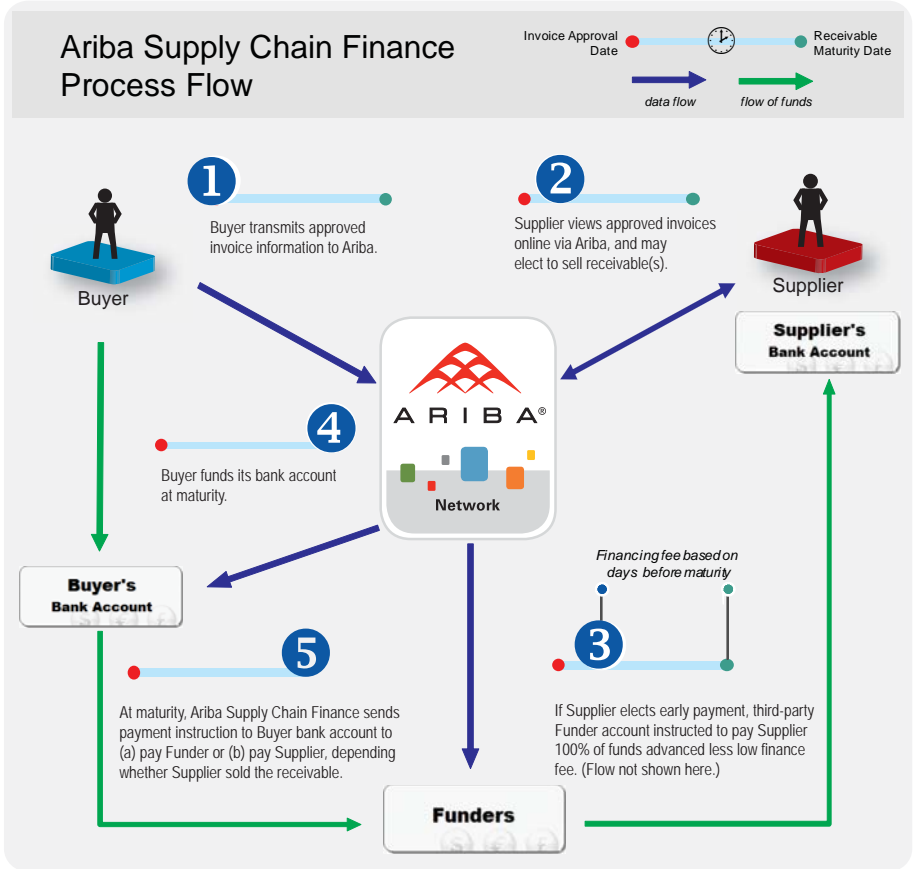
Ariba Supply Chain Finance Process Flow

Invoice Approval Date

Receivable Maturity Date

data flow

flow of funds

1

Buyer transmits approved invoice information to Ariba.

2

Supplier views approved invoices online via Ariba, and may elect to sell receivable(s).

Buyer

Supplier

Supplier's Bank Account

ARIBA®

Network

4

Buyer funds its bank account at maturity.

Buyer's Bank Account

Financing fee based on days before maturity

3

5

At maturity, Ariba Supply Chain Finance sends payment instruction to Buyer bank account to (a) pay Funder or (b) pay Supplier, depending whether Supplier sold the receivable.

If Supplier elects early payment, third-party Funder account instructed to pay Supplier 100% of funds advanced less low finance fee. (Flow not shown here.)

Funders